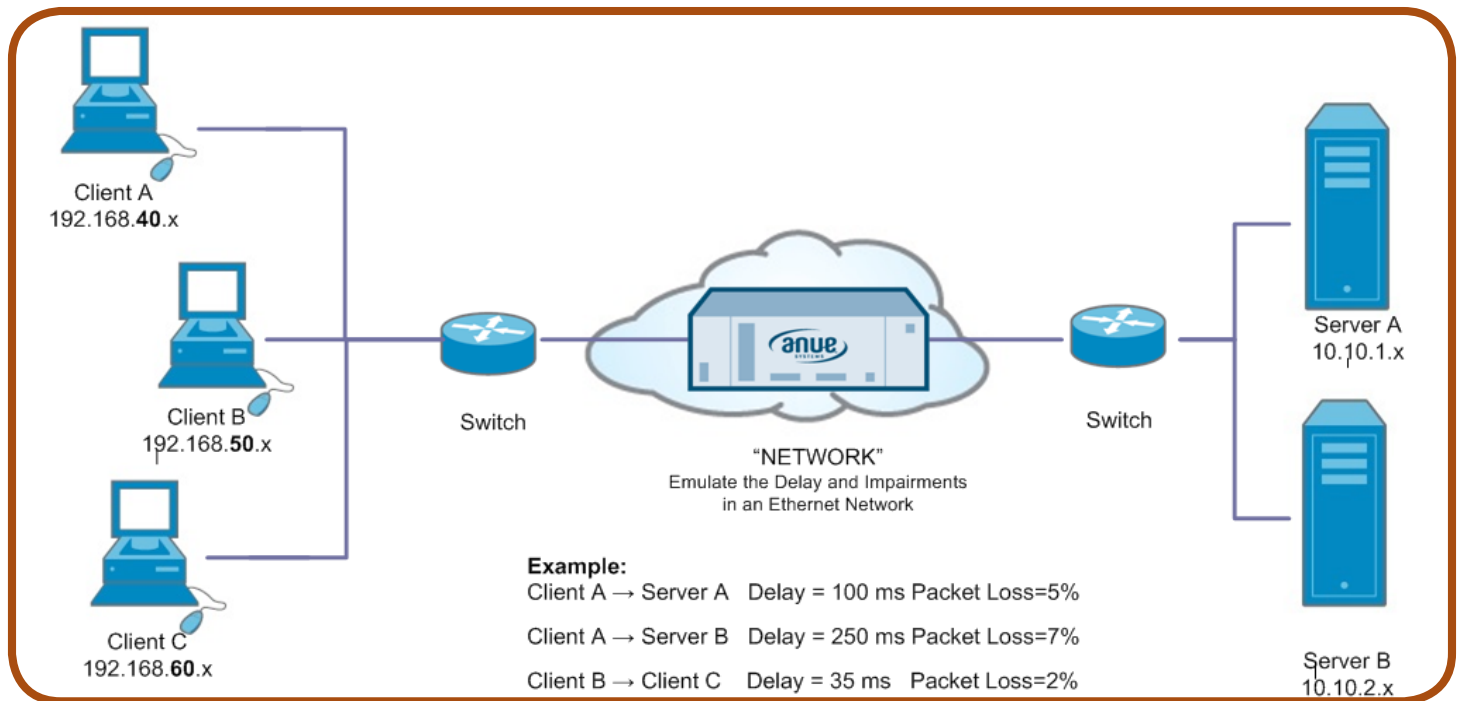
Client A
192.168.**40**.x

Client B
192.168.**50**.x

Client C
192.168.**60**.x

Switch

anue SYSTEMS

"NETWORK"
Emulate the Delay and Impairments in an Ethernet Network

Switch

Server A
10.10.1.x

Server B
10.10.2.x

**Example:**
Client A → Server A Delay = 100 ms Packet Loss=5%
Client A → Server B Delay = 250 ms Packet Loss=7%
Client B → Client C Delay = 35 ms Packet Loss=2%